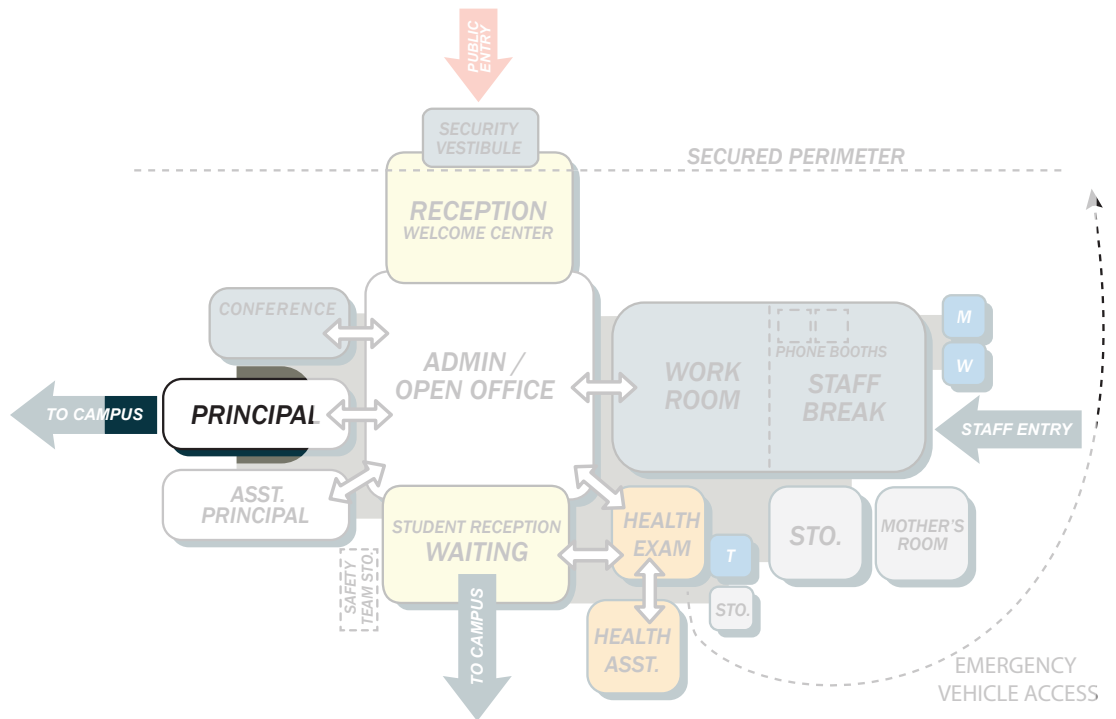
PUBLIC ENTRY

SECURITY VESTIBULE

SECURED PERIMETER

RECEPTION
WELCOME CENTER

CONFERENCE

ADMIN / OPEN OFFICE

TO CAMPUS

PRINCIPAL

ASST. PRINCIPAL

WORK ROOM

PHONE BOOTHS

STAFF BREAK

M

W

STAFF ENTRY

STUDENT RECEPTION
WAITING

HEALTH EXAM

T

STO.

MOTHER'S ROOM

SAFETY TEAM STO.

TO CAMPUS

STO.

HEALTH ASST.

EMERGENCY VEHICLE ACCESS